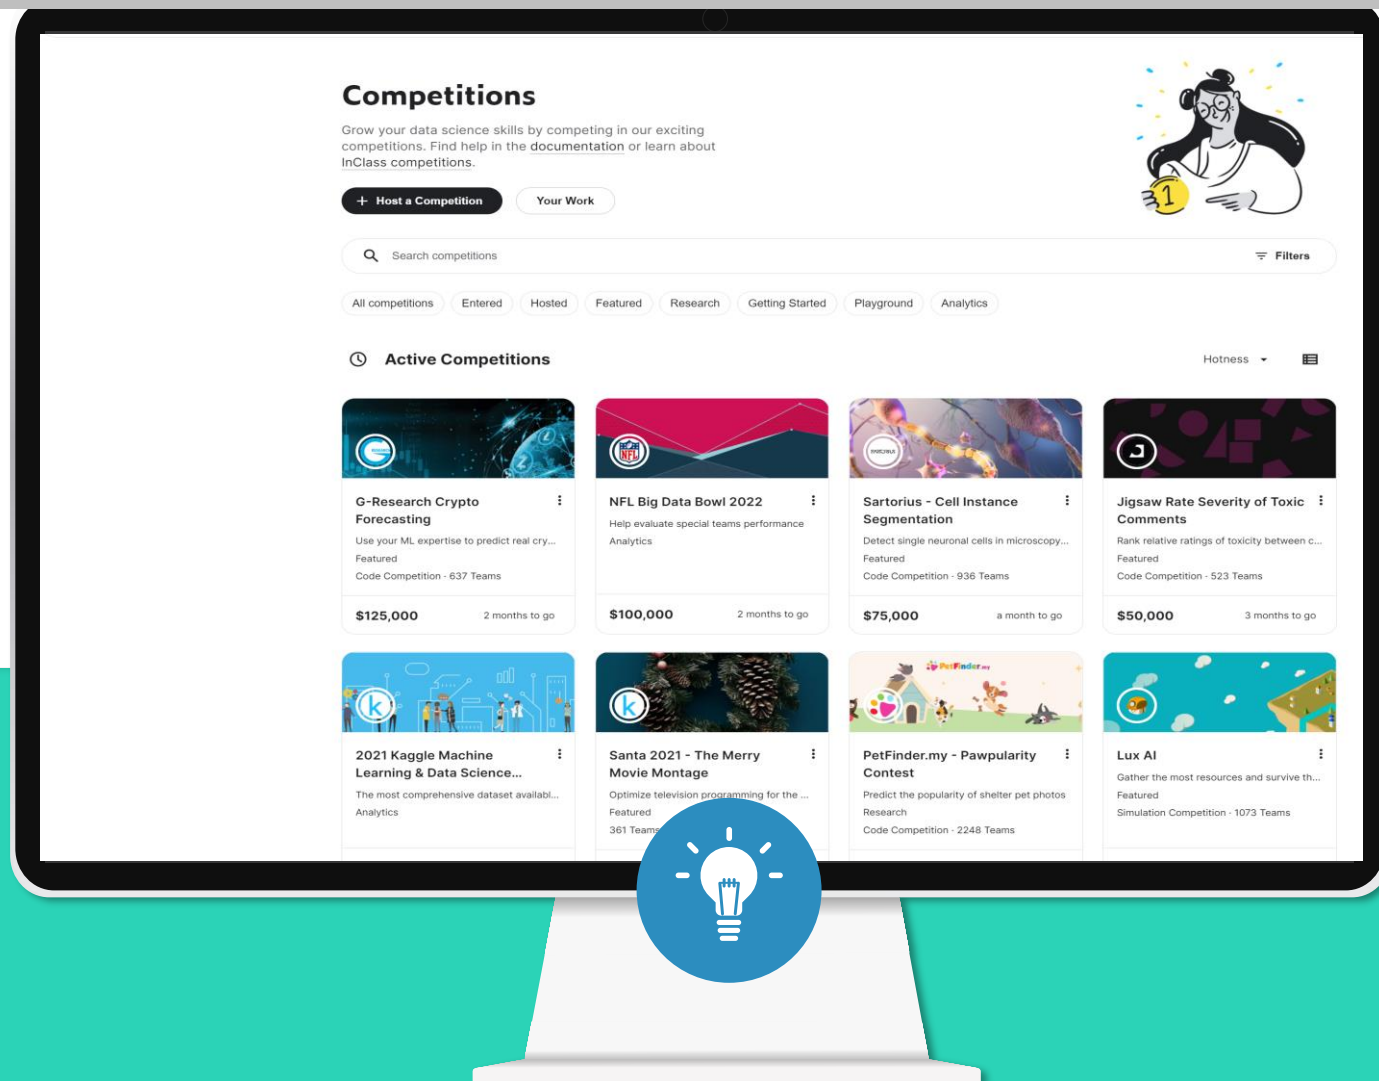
Competitions

Grow your data science skills by competing in our exciting competitions. Find help in the documentation or learn about InClass competitions.

+ Host a Competition

Your Work

Search competitions

Filters

All competitions
Entered
Hosted
Featured
Research
Getting Started
Playground
Analytics

Active Competitions

Hotness

G-Research Crypto Forecasting
Use your ML expertise to predict real cry...
Featured
Code Competition · 637 Teams
$125,000
2 months to go

NFL Big Data Bowl 2022
Help evaluate special teams performance
Analytics
$100,000
2 months to go

Sartorius - Cell Instance Segmentation
Detect single neuronal cells in microscopy...
Featured
Code Competition · 936 Teams
$75,000
a month to go

Jigsaw Rate Severity of Toxic Comments
Rank relative ratings of toxicity between c...
Featured
Code Competition · 523 Teams
$50,000
3 months to go

2021 Kaggle Machine Learning & Data Science...
The most comprehensive dataset availabl...
Analytics

Santa 2021 - The Merry Movie Montage
Optimize television programming for the ...
Featured
361 Teams

PetFinder.my - Pawpularity Contest
Predict the popularity of shelter pet photos
Research
Code Competition · 2248 Teams

Lux AI
Gather the most resources and survive th...
Featured
Simulation Competition · 1073 Teams